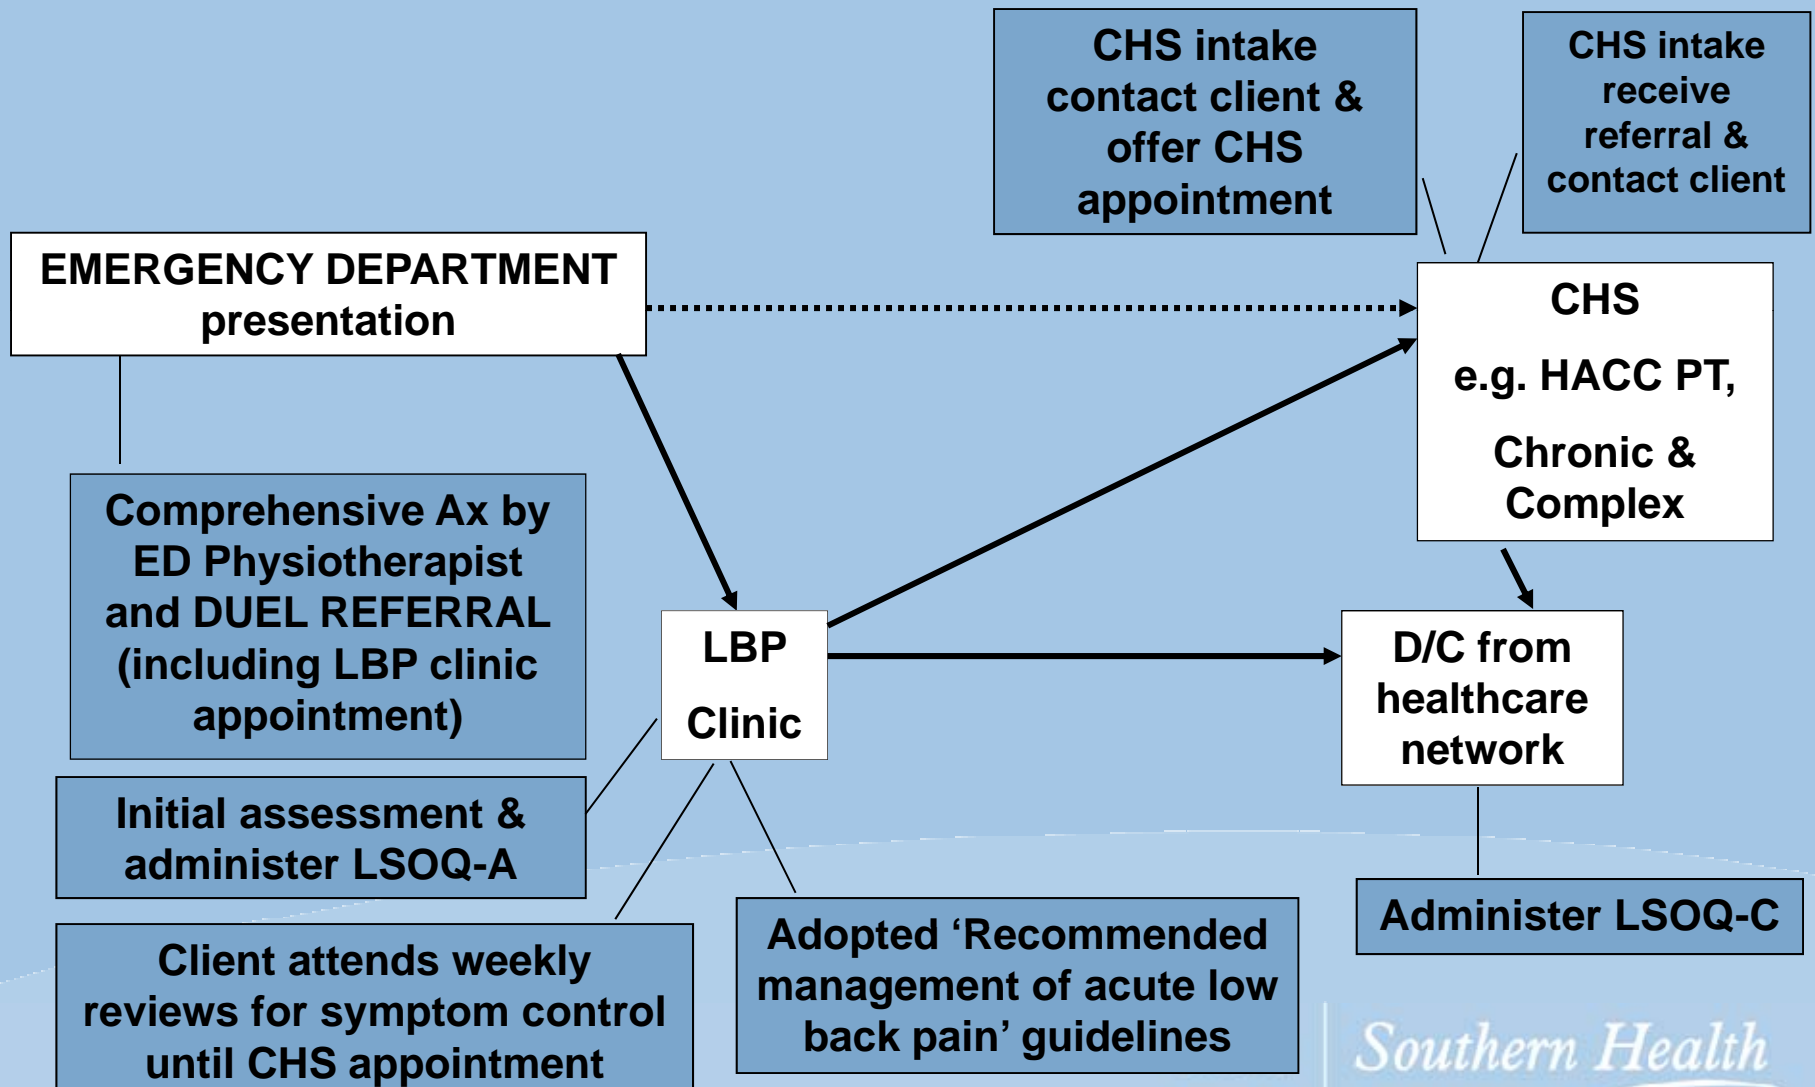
CHS intake contact client & offer CHS appointment

CHS intake receive referral & contact client

EMERGENCY DEPARTMENT presentation

CHS

e.g. HACC PT,

Chronic & Complex

Comprehensive Ax by ED Physiotherapist and DUEL REFERRAL (including LBP clinic appointment)

LBP

Clinic

D/C from healthcare network

Initial assessment & administer LSOQ-A

Client attends weekly reviews for symptom control until CHS appointment

Adopted 'Recommended management of acute low back pain' guidelines

Administer LSOQ-C

Southern Health